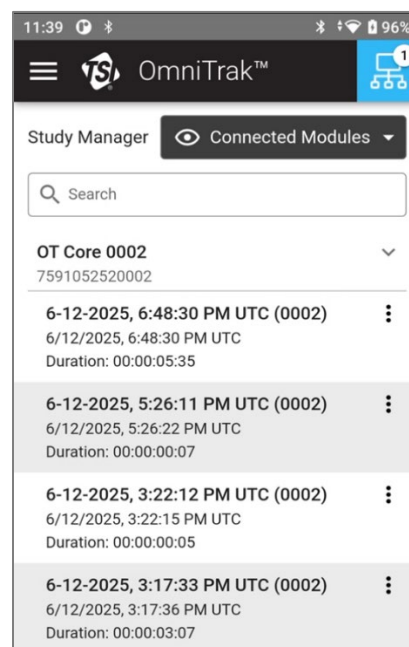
11:39 96%

OmniTrak™

1

Study Manager

Connected Modules

Search

OT Core 0002
7591052520002

6-12-2025, 6:48:30 PM UTC (0002)
6/12/2025, 6:48:30 PM UTC
Duration: 00:00:05:35

6-12-2025, 5:26:11 PM UTC (0002)
6/12/2025, 5:26:22 PM UTC
Duration: 00:00:00:07

6-12-2025, 3:22:12 PM UTC (0002)
6/12/2025, 3:22:15 PM UTC
Duration: 00:00:00:05

6-12-2025, 3:17:33 PM UTC (0002)
6/12/2025, 3:17:36 PM UTC
Duration: 00:00:03:07